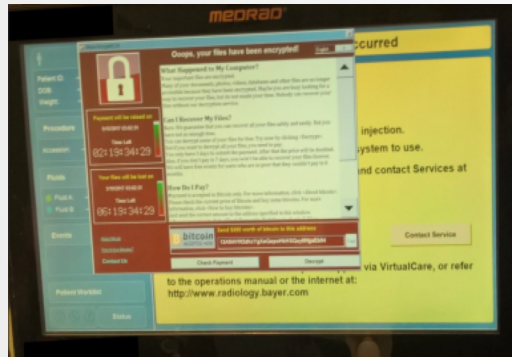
MEDRAD

Ooops, your files have been encrypted!

What Happened to My Computer?

Can I Recover My Files?

How Do I Pay?

Payment will be raised on

Time Left

02:19:34:29

Your files will be lost on

Time Left

06:19:34:29

bitcoin

Send $300 worth of bitcoin to this address:

Check Payment

Decrypt

About bitcoin

How to buy bitcoins?

Contact Us

Patient ID

DOB

Weight

Procedure

Accession

Fluids

Fluid A

Fluid B

Events

Patient Worklist

Status

ccurred

injection.

ystem to use.

nd contact Services at

Contact Service

via VirtualCare, or refer to the operations manual or the internet at: http://www.radiology.bayer.com